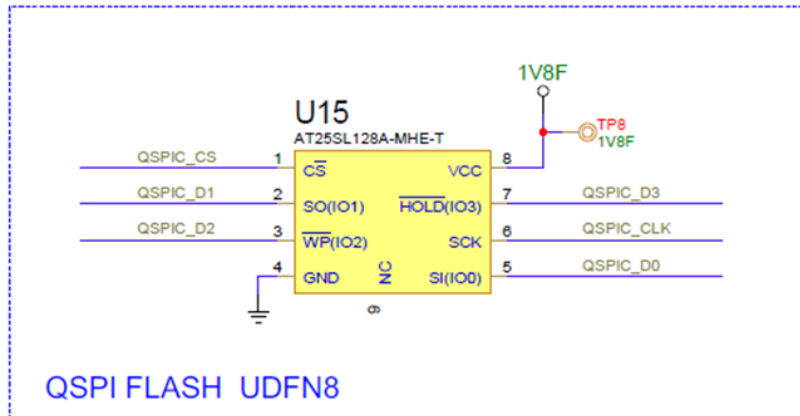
1V8F

U15
AT25SL128A-MHE-T

TP8
1V8F

QSPIC_CS 1 $\overline{CS}$ VCC 8
QSPIC_D1 2 SO(IO1) $\overline{HOLD}$(IO3) 7 QSPIC_D3
QSPIC_D2 3 $\overline{WP}$(IO2) SCK 6 QSPIC_CLK
4 GND NC SI(IO0) 5 QSPIC_D0

9

QSPI FLASH UDFN8